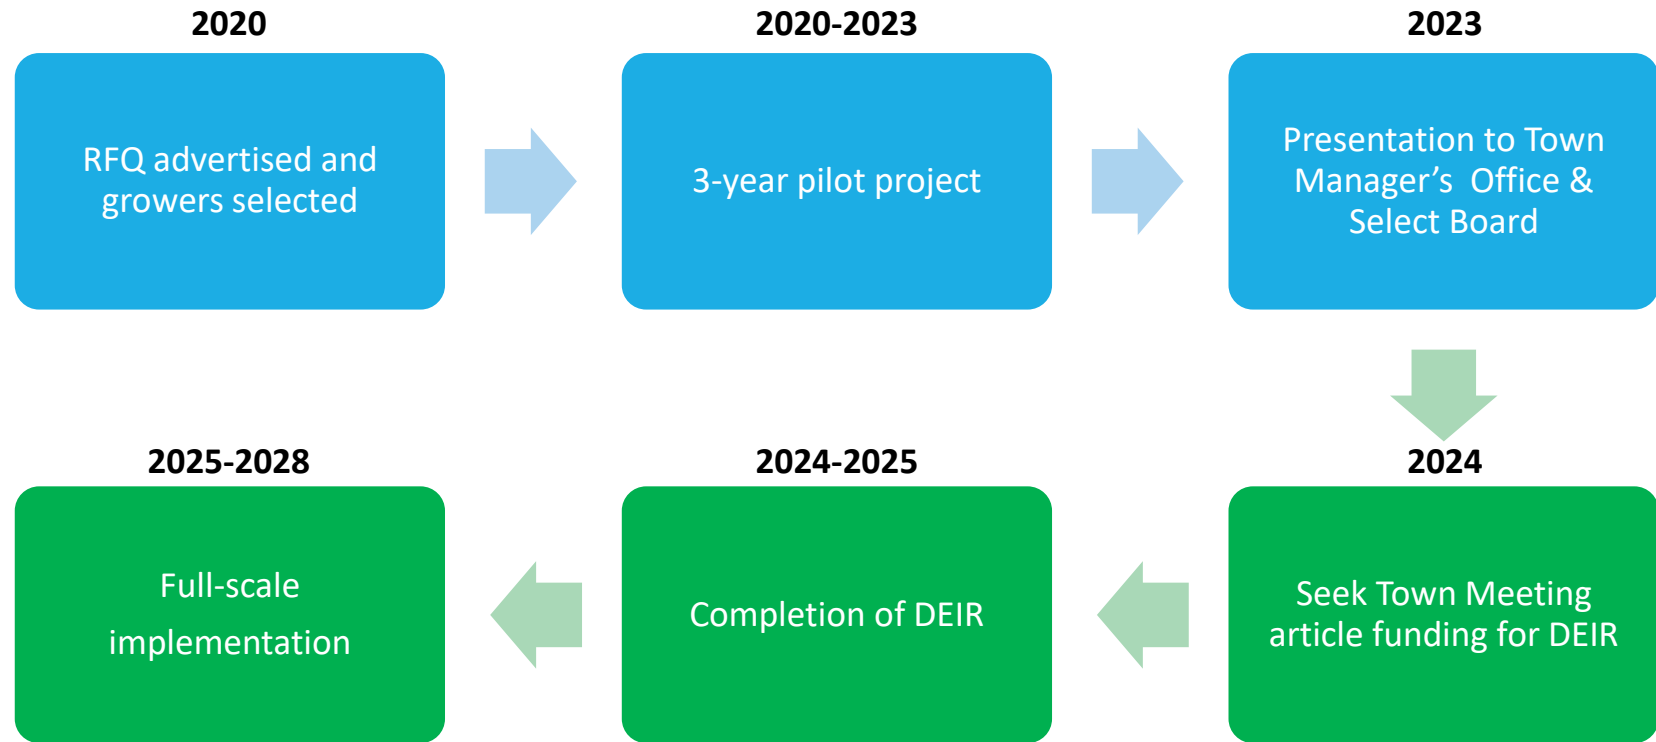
2020

RFQ advertised and growers selected

2020-2023

3-year pilot project

2023

Presentation to Town Manager’s Office & Select Board

2024

Seek Town Meeting article funding for DEIR

2024-2025

Completion of DEIR

2025-2028

Full-scale implementation